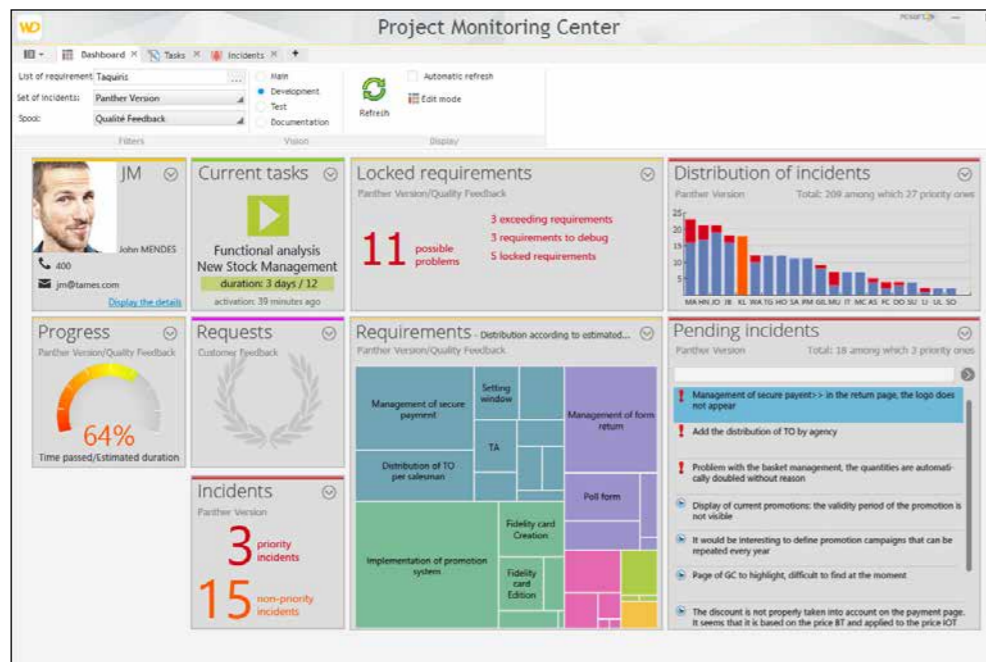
WD

Project Monitoring Center

Dashboard × Tasks × Incidents × +

List of requirement Taquins
Set of incidents: Panther Version
Spool: Qualité Feedback
Filters

Main
Development
Test
Documentation
Vision

Refresh

Automatic refresh
Edit mode
Display

JM
John MENDES
400
jm@tames.com
Display the details

Current tasks
Functional analysis
New Stock Management
duration: 3 days / 12
activation: 39 minutes ago

Locked requirements
Panther Version/Quality Feedback
11 possible problems
3 exceeding requirements
3 requirements to debug
5 locked requirements

Distribution of incidents
Panther Version
Total: 209 among which 27 priority ones
25
20
15
10
5
MA HN JO JB KL WA TG HO SA PM GIL MU IT MC AS FC DO SU LI UL SO

Progress
Panther Version/Quality Feedback
64%
Time passed/Estimated duration

Requests
Customer Feedback

Requirements - Distribution according to estimated...
Panther Version/Quality Feedback
Management of secure payment
Setting window
Management of form return
TA
Distribution of TO per salesman
Poll form
Fidelity card Creation
Implementation of promotion system
Fidelity card Edition

Pending incidents
Panther Version
Total: 18 among which 3 priority ones
Management of secure payent>> in the return page, the logo does not appear
Add the distribution of TO by agency
Problem with the basket management, the quantities are automatically doubled without reason
Display of current promotions: the validity period of the promotion is not visible
It would be interesting to define promotion campaigns that can be repeated every year
Page of GC to highlight, difficult to find at the moment
The discount is not properly taken into account on the payment page. It seems that it is based on the price BT and applied to the price IOT

Incidents
Panther Version
3 priority incidents
15 non-priority incidents